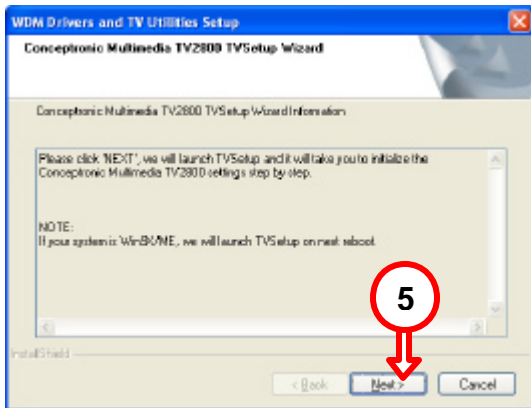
WDM Drivers and TV Utilities Setup

Conceptronic Multimedia TV2800 TVSetup Wizard

Conceptronic Multimedia TV2800 TVSetup Wizard Information

Please click 'NEXT', we will launch TVSetup and it will take you to initialize the Conceptronic Multimedia TV2800 settings step by step.

NOTE:
If your system is Win9X/ME, we will launch TVSetup on next reboot.

5

InstallShield

< Back
Next >
Cancel